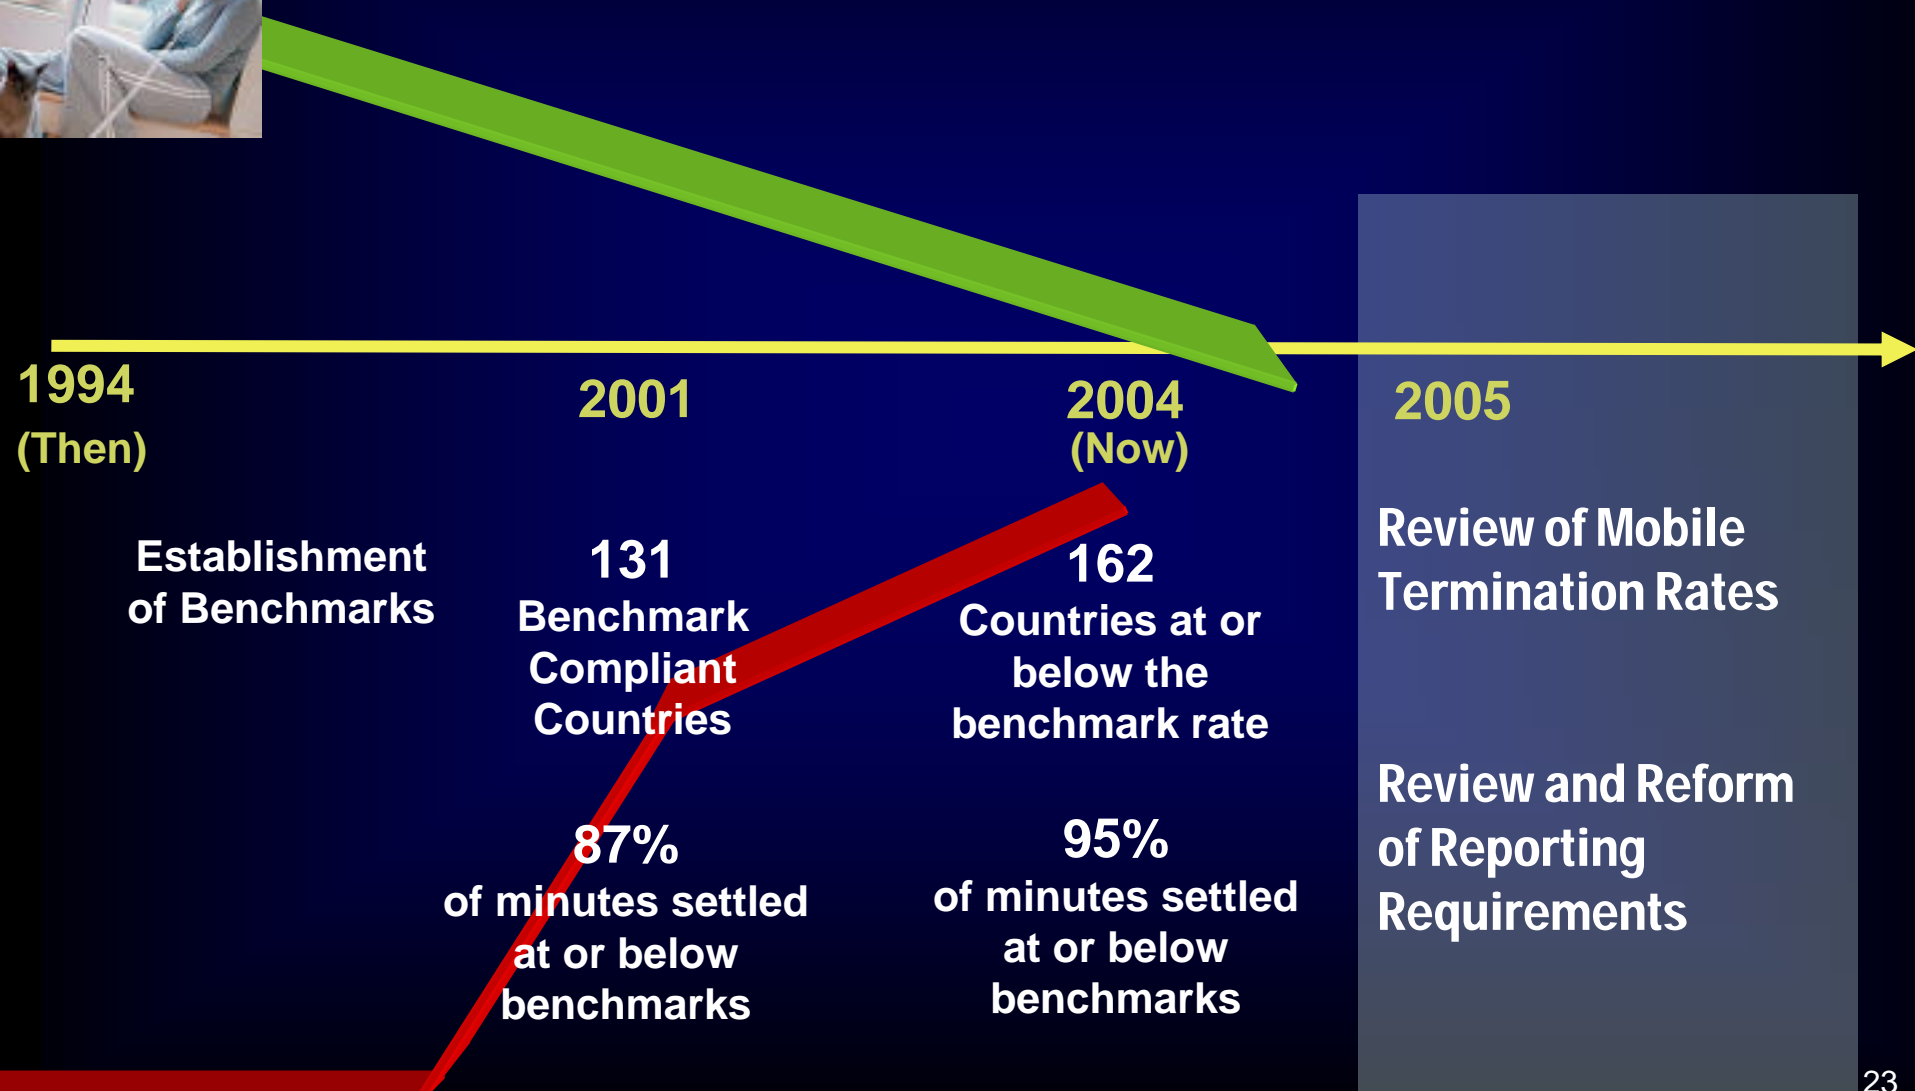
1994
(Then)

2001

2004
(Now)

2005

Establishment of Benchmarks

131
Benchmark Compliant Countries

87%
of minutes settled at or below benchmarks

162
Countries at or below the benchmark rate

95%
of minutes settled at or below benchmarks

Review of Mobile Termination Rates

Review and Reform of Reporting Requirements

23